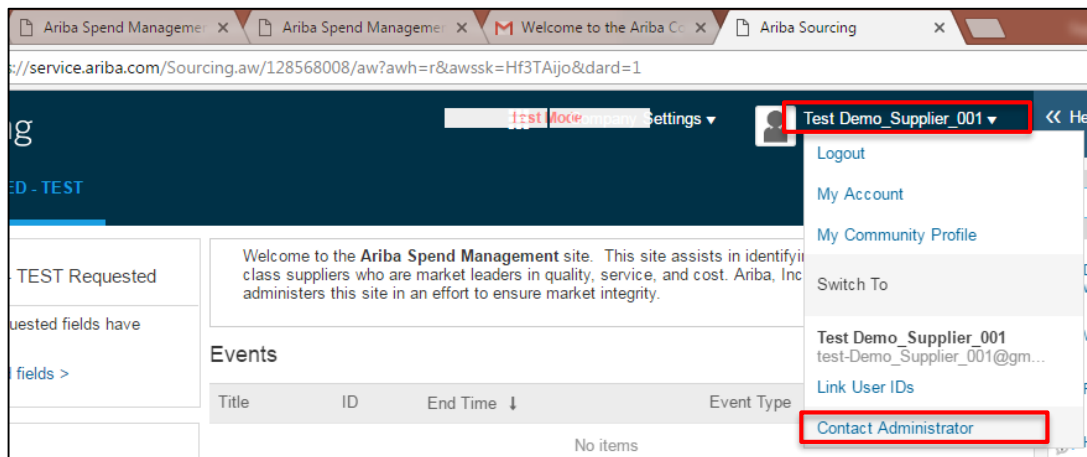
Ariba Spend Managemen ✕ Ariba Spend Managemen ✕ Welcome to the Ariba Co ✕ Ariba Sourcing ✕

s://service.ariba.com/Sourcing.aw/128568008/aw?awh=r&awssk=Hf3TAijo&dard=1

ng

Test Mode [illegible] Company Settings ▾

Test Demo_Supplier_001 ▾

« He

ED - TEST

- TEST Requested

uested fields have

l fields >

Welcome to the **Ariba Spend Management** site. This site assists in identifyi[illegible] class suppliers who are market leaders in quality, service, and cost. Ariba, Inc administers this site in an effort to ensure market integrity.

Events

| Title | ID | End Time ↓ | Event Type |
|---|---|---|---|
| No items | | | |

Logout
My Account
My Community Profile
Switch To
Test Demo_Supplier_001
test-Demo_Supplier_001@gm...
Link User IDs
Contact Administrator